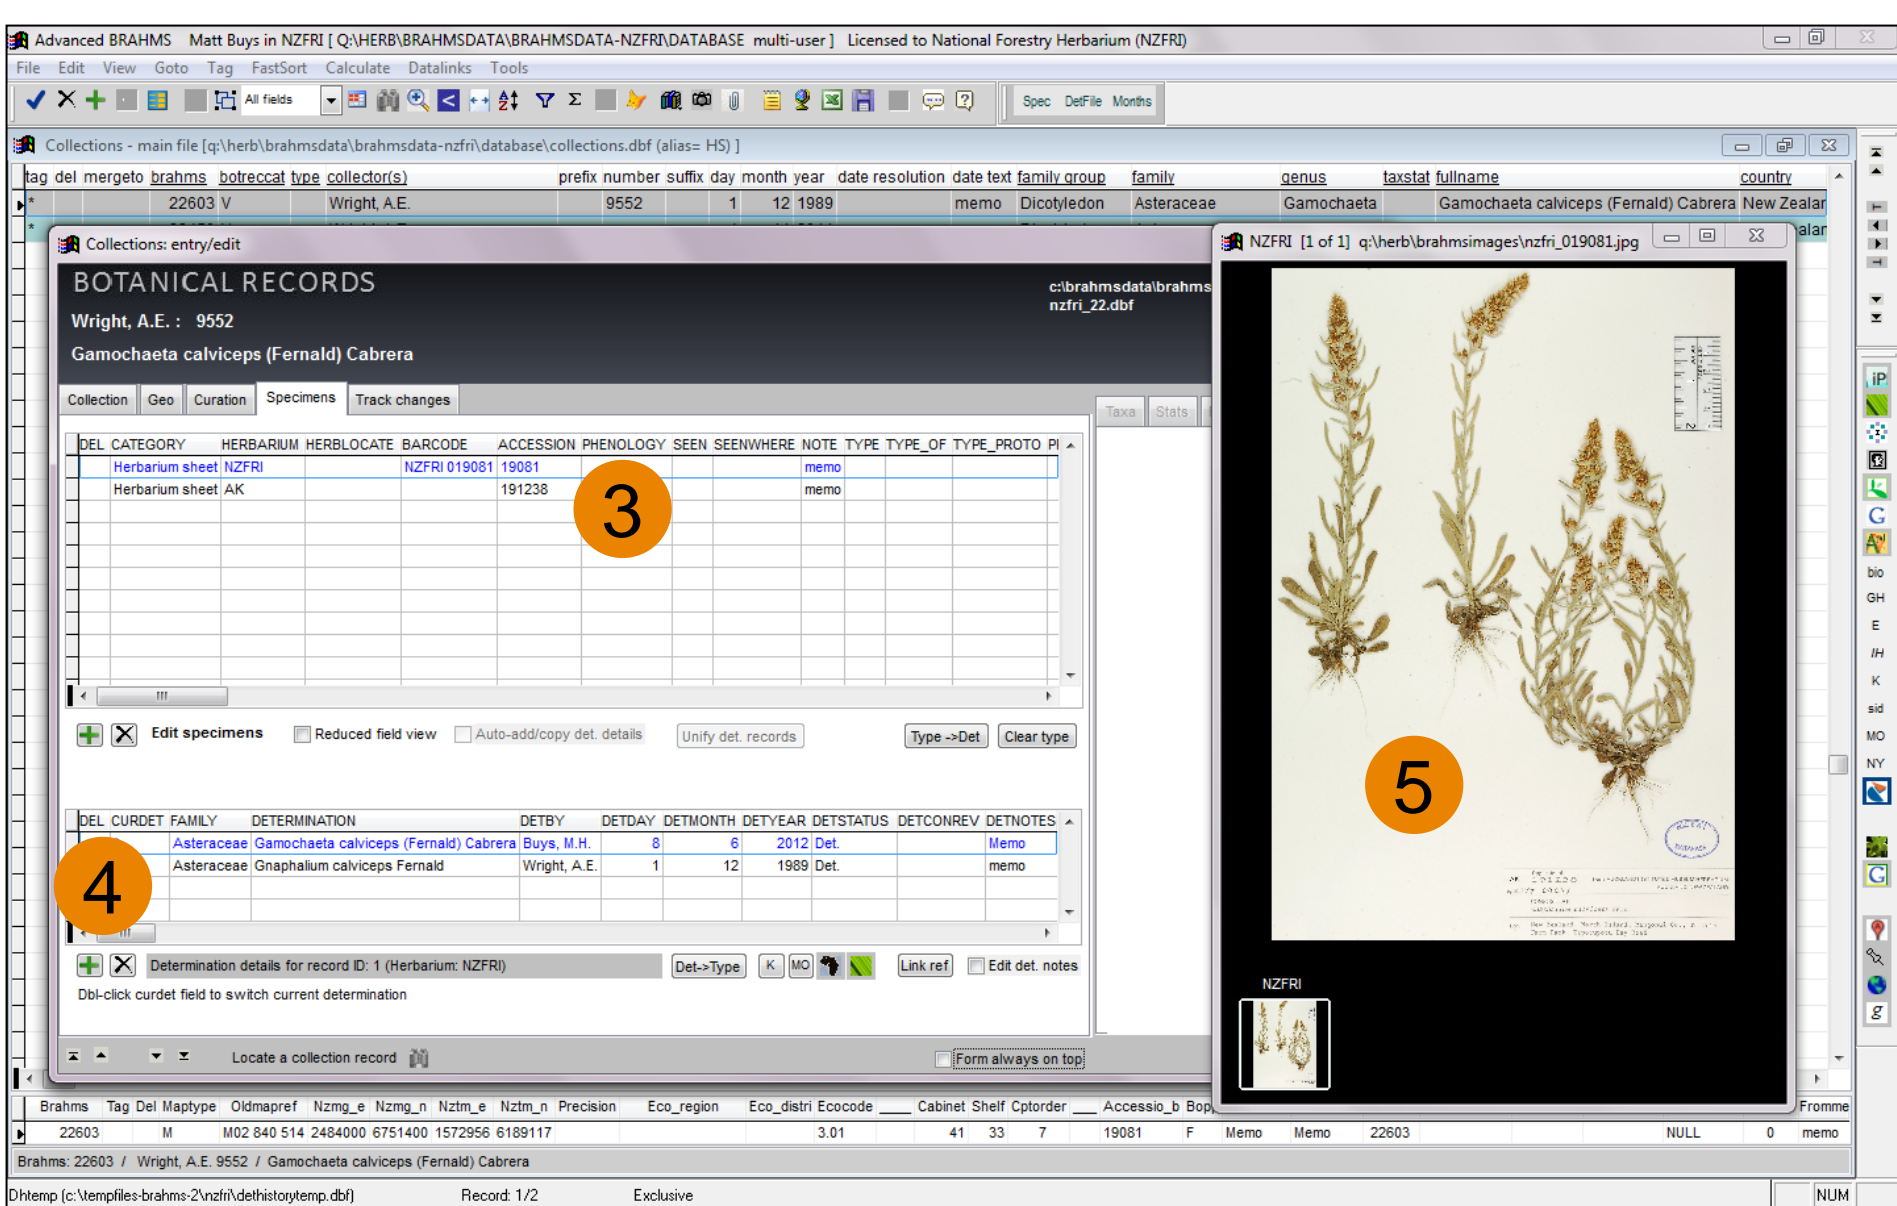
Advanced BRAHMS Matt Buys in NZFRI [ Q:\HERB\BRAHMSDATA\BRAHMSDATA-NZFRI\DATABASE multi-user ] Licensed to National Forestry Herbarium (NZFRI)

File Edit View Goto Tag FastSort Calculate Datalinks Tools

All fields

Spec DefFile Months

Collections - main file [q:\herb\brahmsdata\brahmsdata-nzfri\database\collections.dbf (alias= HS) ]

| tag | del | mergeto | brahms | botreccat | type | collector(s) | prefix | number | suffix | day | month | year | date resolution | date text | family group | family | genus | taxstat | fullname | country |
|---|---|---|---|---|---|---|---|---|---|---|---|---|---|---|---|---|---|---|---|---|
| * | | | 22603 | V | | Wright, A.E. | | 9552 | | 1 | 12 | 1989 | | memo | Dicotyledon | Asteraceae | Gamochaeta | | Gamochaeta calviceps (Fernald) Cabrera | New Zealar |

Collections: entry/edit

BOTANICAL RECORDS

Wright, A.E. : 9552

Gamochaeta calviceps (Fernald) Cabrera

c:\brahmsdata\brahms nzfri_22.dbf

Collection Geo Curation Specimens Track changes

Taxa Stats

| DEL | CATEGORY | HERBARIUM | HERBLOCATE | BARCODE | ACCESSION | PHENOLOGY | SEEN | SEENWHERE | NOTE | TYPE | TYPE_OF | TYPE_PROTO | PI |
|---|---|---|---|---|---|---|---|---|---|---|---|---|---|
| | Herbarium sheet | NZFRI | | NZFRI 019081 | 19081 | | | | memo | | | | |
| | Herbarium sheet | AK | | | 191238 | | | | memo | | | | |

3

Edit specimens Reduced field view Auto-add/copy det. details Unify det. records Type ->Det Clear type

| DEL | CURDET | FAMILY | DETERMINATION | DETBY | DETDAY | DETMONTH | DETYEAR | DETSTATUS | DETCONREV | DETNOTES |
|---|---|---|---|---|---|---|---|---|---|---|
| | | Asteraceae | Gamochaeta calviceps (Fernald) Cabrera | Buys, M.H. | 8 | 6 | 2012 | Det. | | Memo |
| | | Asteraceae | Gnaphalium calviceps Fernald | Wright, A.E. | 1 | 12 | 1989 | Det. | | memo |

4

Determination details for record ID: 1 (Herbarium: NZFRI) Det->Type K MO Link ref Edit det. notes

Dbl-click curdet field to switch current determination

Locate a collection record

Form always on top

NZFRI [1 of 1] q:\herb\brahmsimages\nzfri_019081.jpg

5

NZFRI

iP bio GH E IH K sid MO NY

| Brahms | Tag | Del | Maptype | Oldmapref | Nzmg_e | Nzmg_n | Nztm_e | Nztm_n | Precision | Eco_region | Eco_distri | Ecocode | Cabinet | Shelf | Cptorder | Accessio_b | Bop | Fromme |
|---|---|---|---|---|---|---|---|---|---|---|---|---|---|---|---|---|---|---|
| 22603 | | | M | M02 840 514 | 2484000 | 6751400 | 1572956 | 6189117 | | | | 3.01 | 41 | 33 | 7 | 19081 | F | Memo Memo 22603 NULL 0 memo |

Brahms: 22603 / Wright, A.E. 9552 / Gamochaeta calviceps (Fernald) Cabrera

Dhtemp (c:\tempfiles-brahms-2\nzfri\dethistorytemp.dbf) Record: 1/2 Exclusive NUM